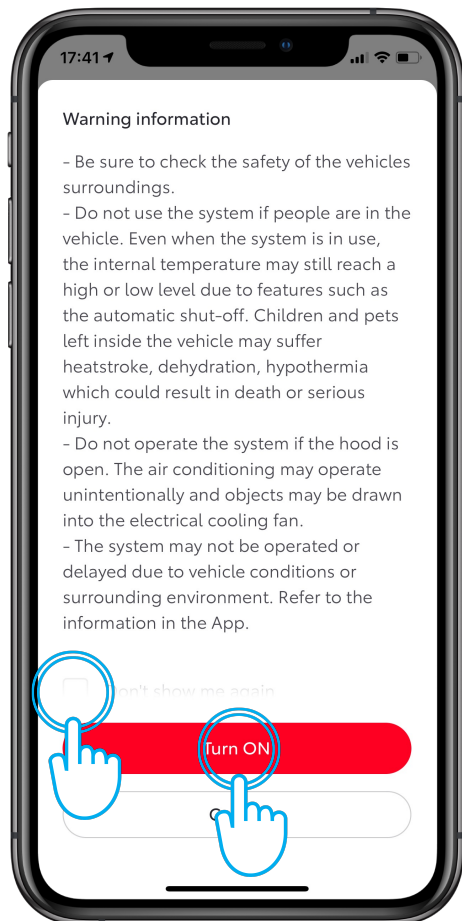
17:41

Warning information

- Be sure to check the safety of the vehicles surroundings.
- Do not use the system if people are in the vehicle. Even when the system is in use, the internal temperature may still reach a high or low level due to features such as the automatic shut-off. Children and pets left inside the vehicle may suffer heatstroke, dehydration, hypothermia which could result in death or serious injury.
- Do not operate the system if the hood is open. The air conditioning may operate unintentionally and objects may be drawn into the electrical cooling fan.
- The system may not be operated or delayed due to vehicle conditions or surrounding environment. Refer to the information in the App.

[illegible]on't show me again

Turn ON

C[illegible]